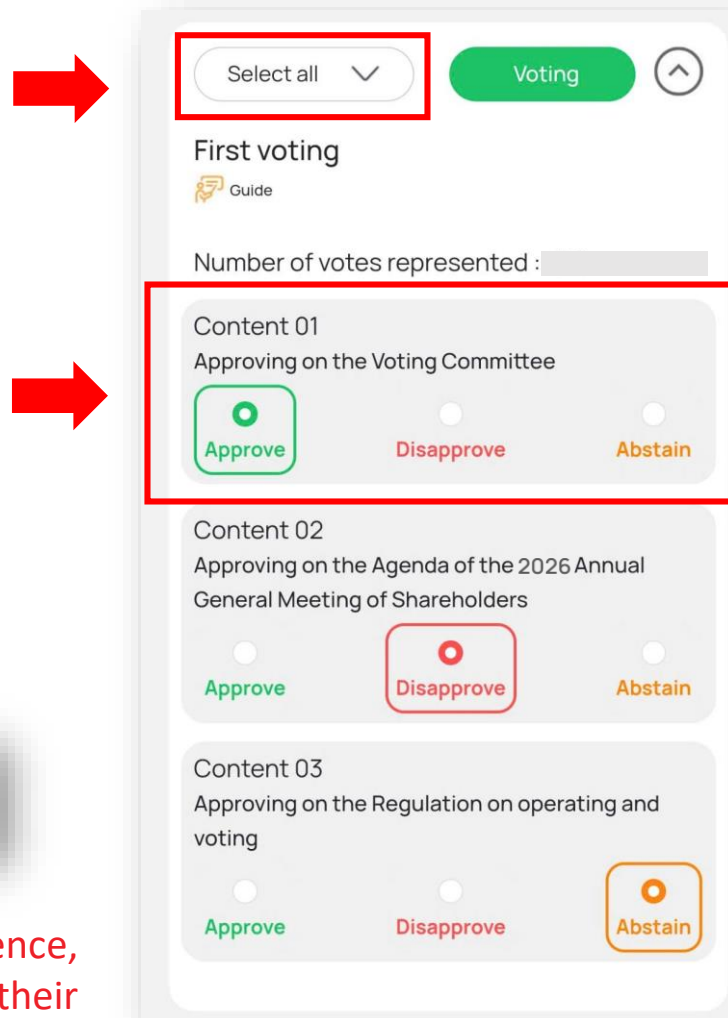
Select all

Voting

First voting

Guide

Number of votes represented :

Content 01
Approving on the Voting Committee

Approve Disapprove Abstain

Content 02
Approving on the Agenda of the 2026 Annual General Meeting of Shareholders

Approve Disapprove Abstain

Content 03
Approving on the Regulation on operating and voting

Approve Disapprove Abstain

ence,
their